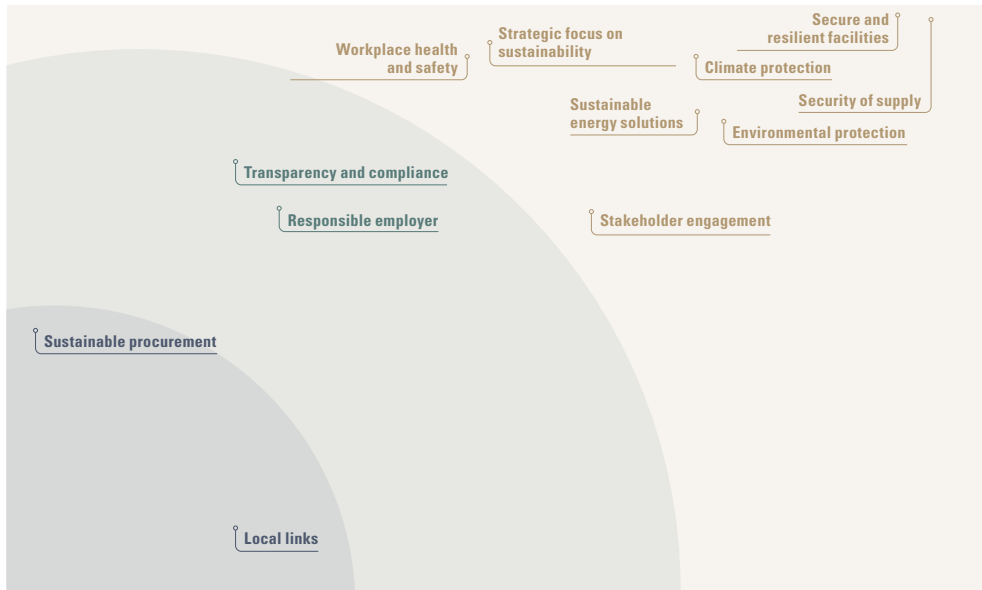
Workplace health and safety

Strategic focus on sustainability

Secure and resilient facilities

Climate protection

Security of supply

Sustainable energy solutions

Environmental protection

Transparency and compliance

Responsible employer

Stakeholder engagement

Sustainable procurement

Local links